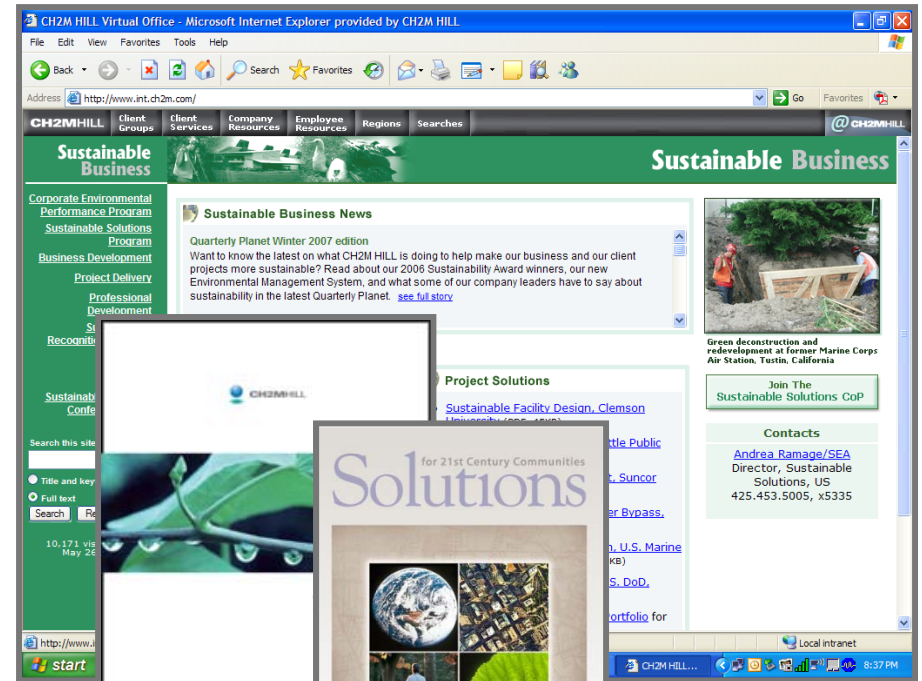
CH2M HILL Virtual Office - Microsoft Internet Explorer provided by CH2M HILL

File Edit View Favorites Tools Help

Back Search Favorites

Address http://www.int.ch2m.com/ Go Favorites

CH2MHILL Client Groups Client Services Company Resources Employee Resources Regions Searches CH2MHILL

Sustainable Business

Sustainable Business

Corporate Environmental Performance Program
Sustainable Solutions Program
Business Development
Project Delivery
Professional Development
Su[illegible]
Recogniti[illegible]

Sustainab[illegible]
Confe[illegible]

Search this site
Title and key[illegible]
Full text
Search Re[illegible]

10,171 vis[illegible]
May 26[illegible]

Sustainable Business News

Quarterly Planet Winter 2007 edition
Want to know the latest on what CH2M HILL is doing to help make our business and our client projects more sustainable? Read about our 2006 Sustainability Award winners, our new Environmental Management System, and what some of our company leaders have to say about sustainability in the latest Quarterly Planet. see full story

Project Solutions

Sustainable Facility Design, Clemson University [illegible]
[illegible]ttle Public
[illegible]t. Suncor
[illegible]er Bypass,
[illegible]n, U.S. Marine
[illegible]KB)
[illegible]S. DoD,
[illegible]ortfolio for

Green deconstruction and redevelopment at former Marine Corps Air Station, Tustin, California

Join The Sustainable Solutions CoP

Contacts

Andrea Ramage/SEA
Director, Sustainable Solutions, US
425.453.5005, x5335

CH2MHILL

for 21st Century Communities
Solutions

http://www.i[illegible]
Local intranet

start CH2M HILL... 8:37 PM